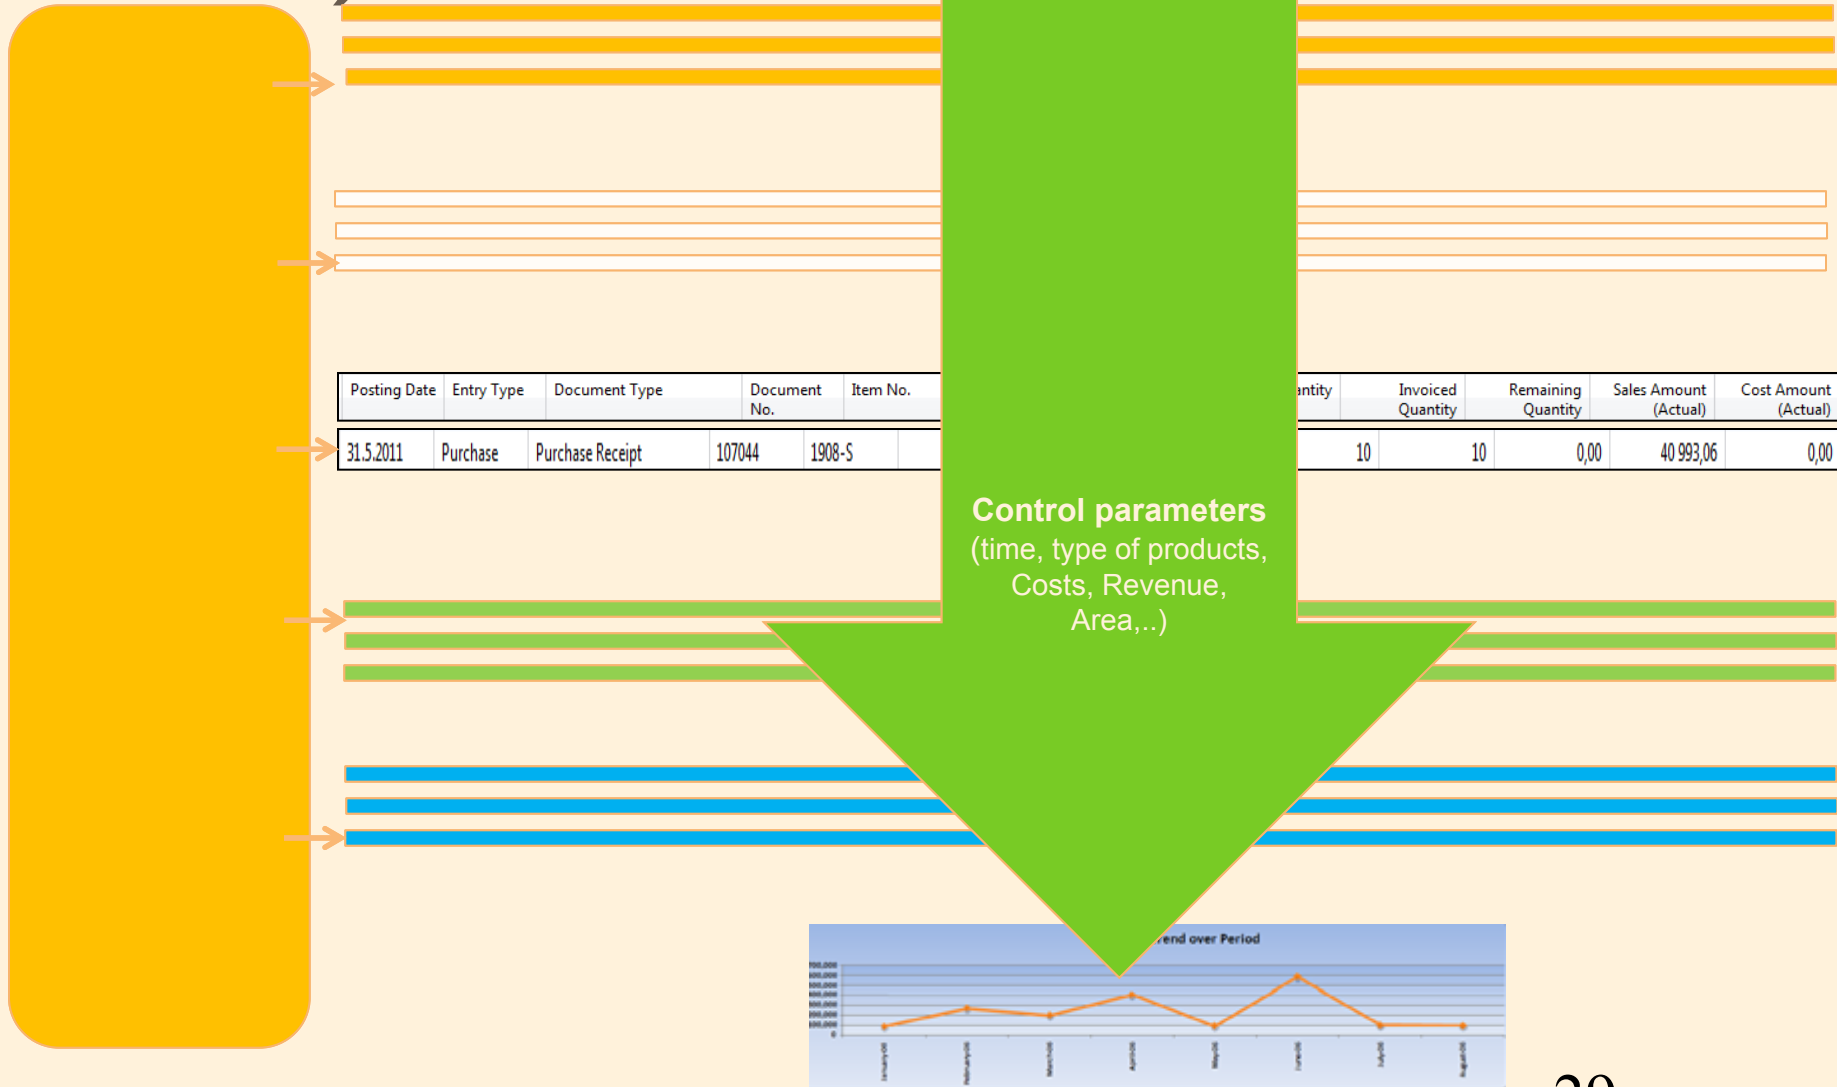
| Posting Date | Entry Type | Document Type | Document No. | Item No. | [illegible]ntity | Invoiced Quantity | Remaining Quantity | Sales Amount (Actual) | Cost Amount (Actual) |
|---|---|---|---|---|---|---|---|---|---|
| 31.5.2011 | Purchase | Purchase Receipt | 107044 | 1908-S | 10 | 10 | 0,00 | 40 993,06 | 0,00 |

**Control parameters**
(time, type of products, Costs, Revenue, Area,..)

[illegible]end over Period

700,000
600,000
500,000
400,000
300,000
200,000
100,000
0

January-08
February-08
March-08
April-08
May-08
June-08
July-08
August-08

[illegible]